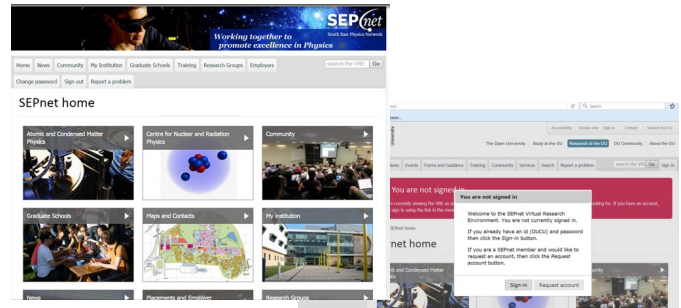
SEPnet
South East Physics Network
Working together to promote excellence in Physics

Home News Community My Institution Graduate Schools Training Research Groups Employers
search the VRE Go
Change password Sign out Report a problem

SEPnet home

Atomic and Condensed Matter Physics
Centre for Nuclear and Radiation Physics
Community
Graduate Schools
Maps and Contacts
My Institution
News
Placements and Employer
Research Groups

Search
Accessibility Mobile view Sign in Contact Search the OU
The Open University Study at the OU Research at the OU OU Community About the OU
Home Events Forms and Guidance Training Community Services Search Report a problem
search the VRE Go Sign in

You are not signed in

SEPnet home
net home
and Condensed Matter
Community

You are not signed in
Welcome to the SEPnet Virtual Research Environment. You are not currently signed in.
If you already have an id (OUCU) and password then click the Sign-in button.
If you are a SEPnet member and would like to request an account, then click the Request account button.
Sign-in Request account